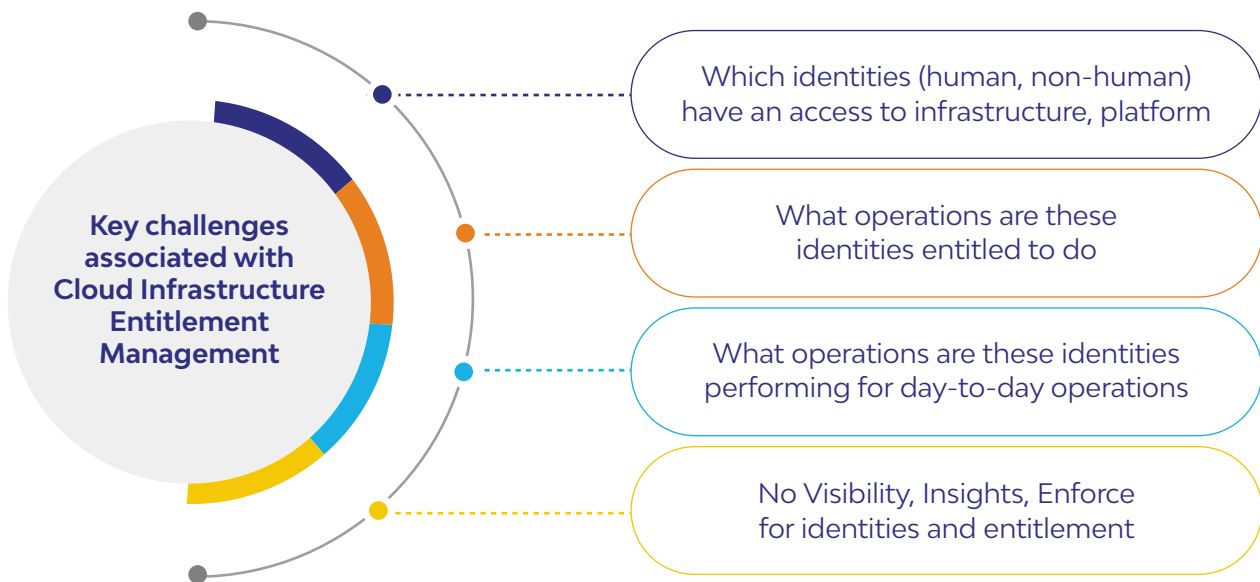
Key challenges associated with Cloud Infrastructure Entitlement Management

Which identities (human, non-human) have an access to infrastructure, platform

What operations are these identities entitled to do

What operations are these identities performing for day-to-day operations

No Visibility, Insights, Enforce for identities and entitlement